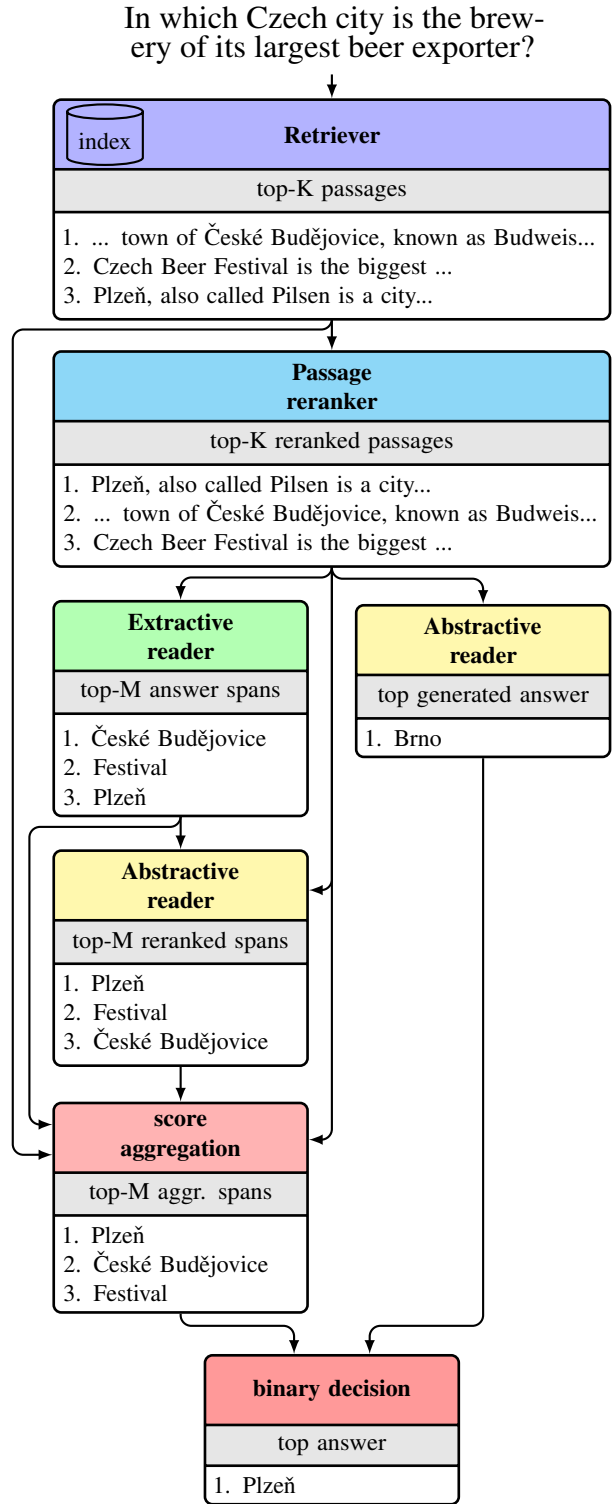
In which Czech city is the brewery of its largest beer exporter?

index

**Retriever**

top-K passages

1. ... town of České Budějovice, known as Budweis...
2. Czech Beer Festival is the biggest ...
3. Plzeň, also called Pilsen is a city...

**Passage reranker**

top-K reranked passages

1. Plzeň, also called Pilsen is a city...
2. ... town of České Budějovice, known as Budweis...
3. Czech Beer Festival is the biggest ...

**Extractive reader**

top-M answer spans

1. České Budějovice
2. Festival
3. Plzeň

**Abstractive reader**

top generated answer

1. Brno

**Abstractive reader**

top-M reranked spans

1. Plzeň
2. Festival
3. České Budějovice

**score aggregation**

top-M aggr. spans

1. Plzeň
2. České Budějovice
3. Festival

**binary decision**

top answer

1. Plzeň